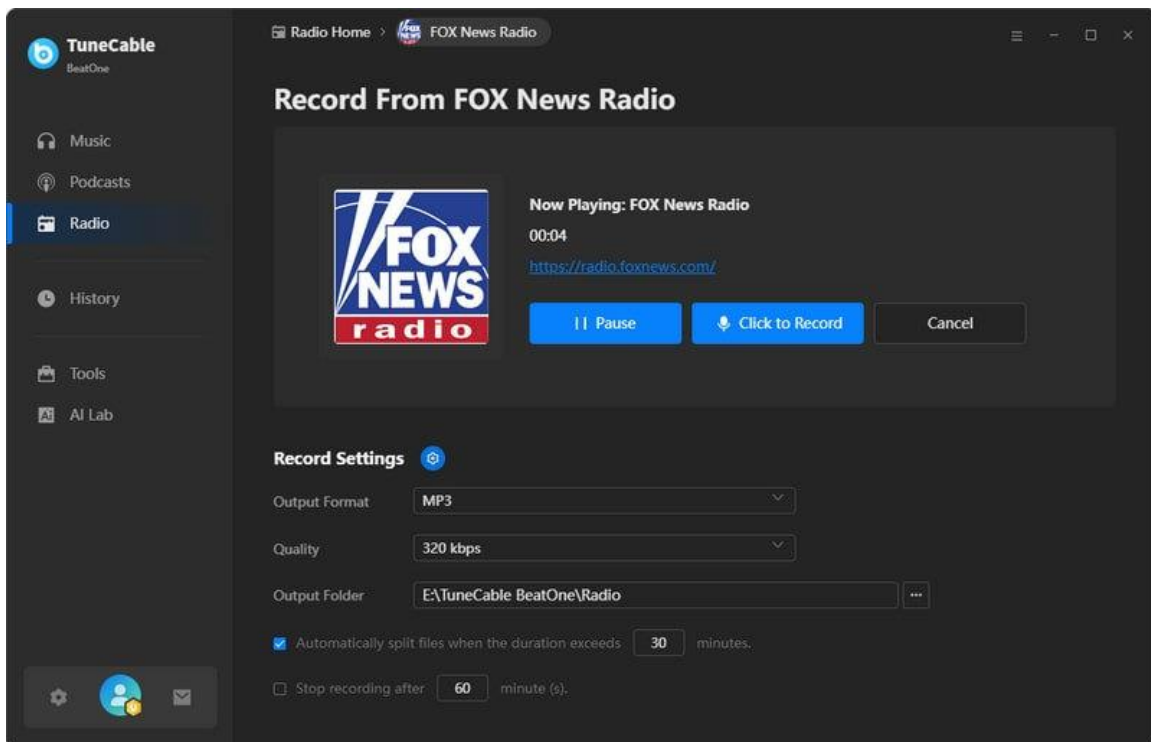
TuneCable
BeatOne

Music
Podcasts
Radio
History
Tools
AI Lab

Radio Home › FOX News Radio

Record From FOX News Radio

FOX NEWS radio

Now Playing: FOX News Radio
00:04
https://radio.foxnews.com/

II Pause
Click to Record
Cancel

Record Settings

Output Format MP3
Quality 320 kbps
Output Folder E:\TuneCable BeatOne\Radio ...

Automatically split files when the duration exceeds 30 minutes.
Stop recording after 60 minute (s).